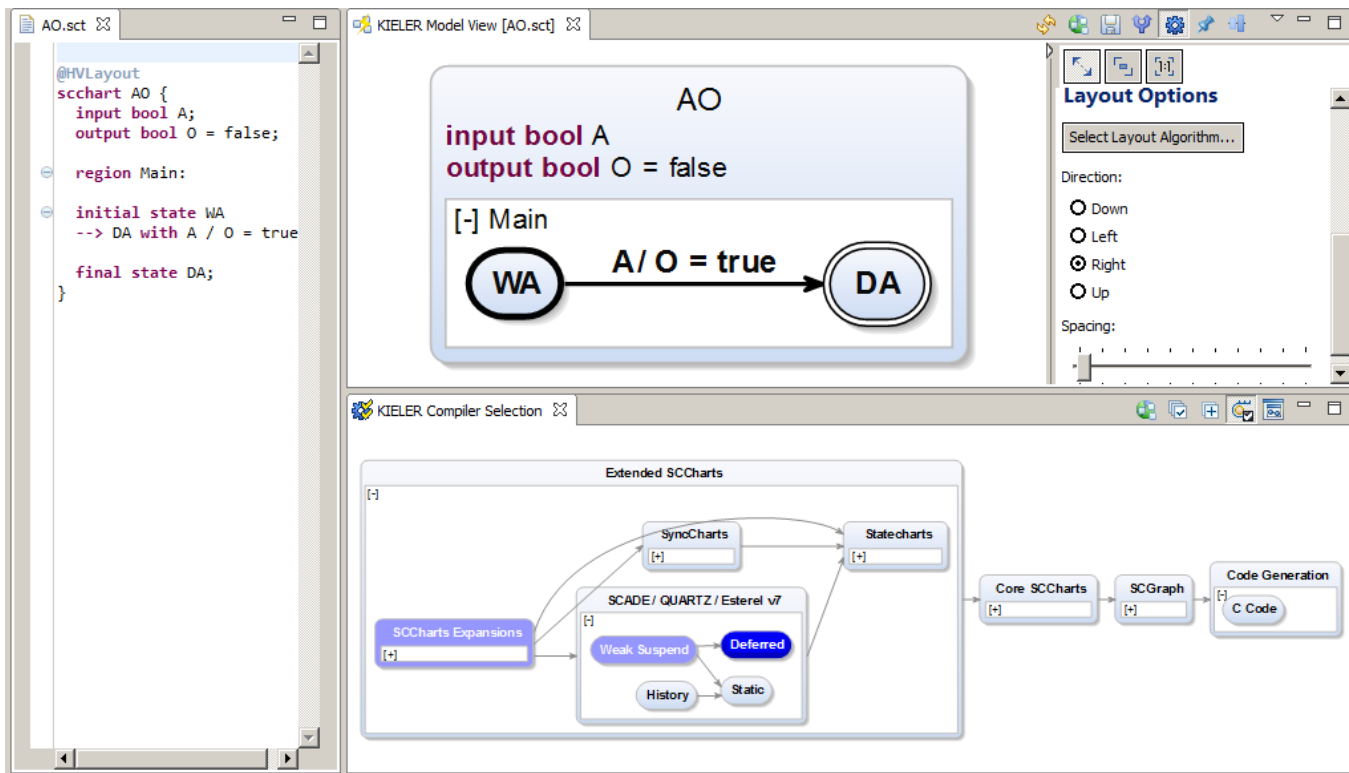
AO.sct

@HVLayout
scchart AO {
input bool A;
output bool O = false;

region Main:

initial state WA
--> DA with A / O = true

final state DA;
}

KIELER Model View [AO.sct]

AO
input bool A
output bool O = false
[-] Main
WA
A / O = true
DA

Layout Options
Select Layout Algorithm...
Direction:
Down
Left
Right
Up
Spacing:

KIELER Compiler Selection

Extended SCCharts
[-]
SyncCharts
[+]
Statecharts
[+]
SCADE / QUARTZ / Esterel v7
[-]
SCCharts Expansions
[+]
Weak Suspend
Deferred
History
Static
Core SCCharts
[+]
SCGraph
[+]
Code Generation
[-]
C Code